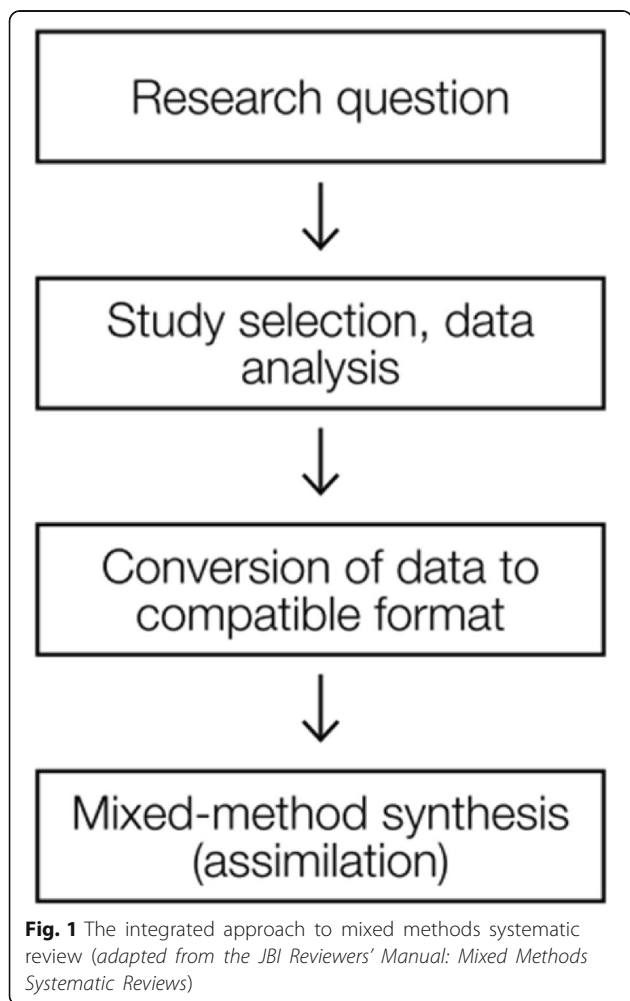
Research question

Study selection, data analysis

Conversion of data to compatible format

Mixed-method synthesis (assimilation)

**Fig. 1** The integrated approach to mixed methods systematic review (*adapted from the JBI Reviewers' Manual: Mixed Methods Systematic Reviews*)